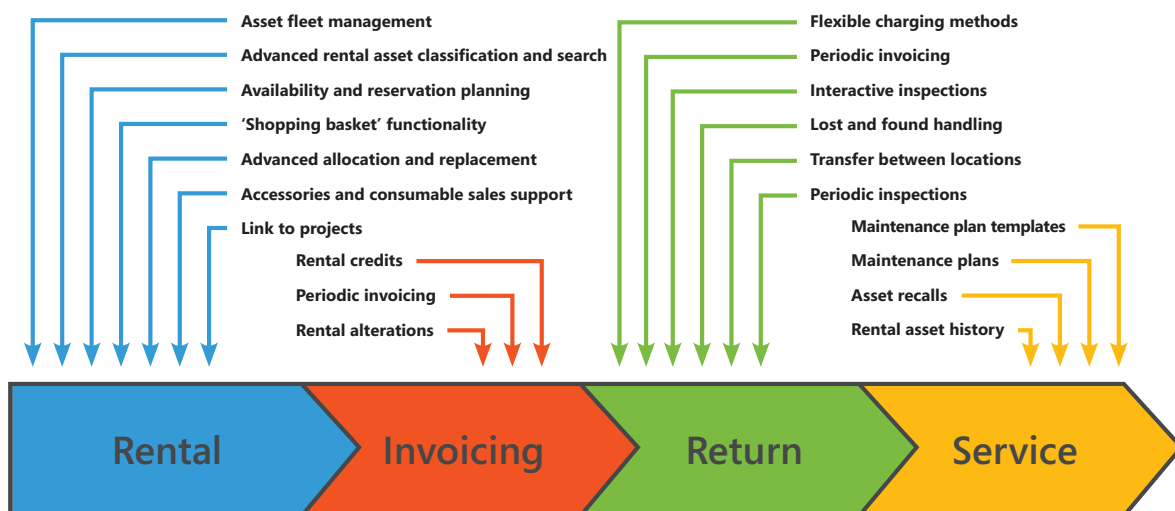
Asset fleet management
Advanced rental asset classification and search
Availability and reservation planning
'Shopping basket' functionality
Advanced allocation and replacement
Accessories and consumable sales support
Link to projects

Rental credits
Periodic invoicing
Rental alterations

Flexible charging methods
Periodic invoicing
Interactive inspections
Lost and found handling
Transfer between locations
Periodic inspections

Maintenance plan templates
Maintenance plans
Asset recalls
Rental asset history

Rental
Invoicing
Return
Service